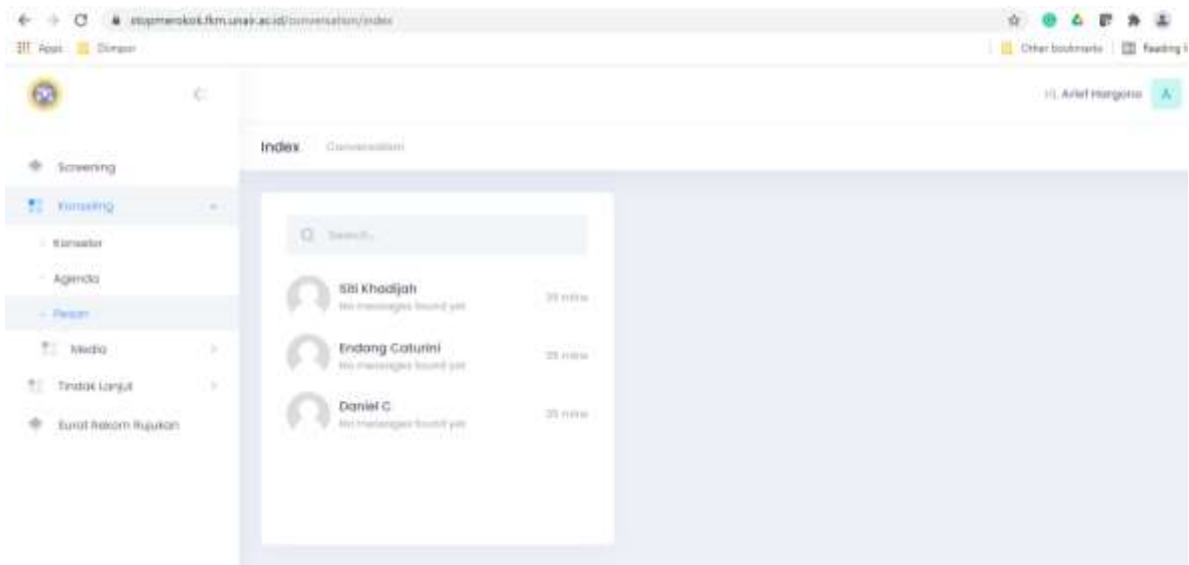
stopmerokok.fkm.unair.ac.id/conversation/index

Apps Dimpor

Other bookmarks Reading l

Hi, Arief Hargono A

Screening

Konseling

Konselor

Agenda

Pesan

Media

Tindak Lanjut

Surat Rekom Rujukan

Index Conversation

Search...

Siti Khodijah
No messages found yet
35 mins

Endang Caturini
No messages found yet
35 mins

Daniel C
No messages found yet
35 mins